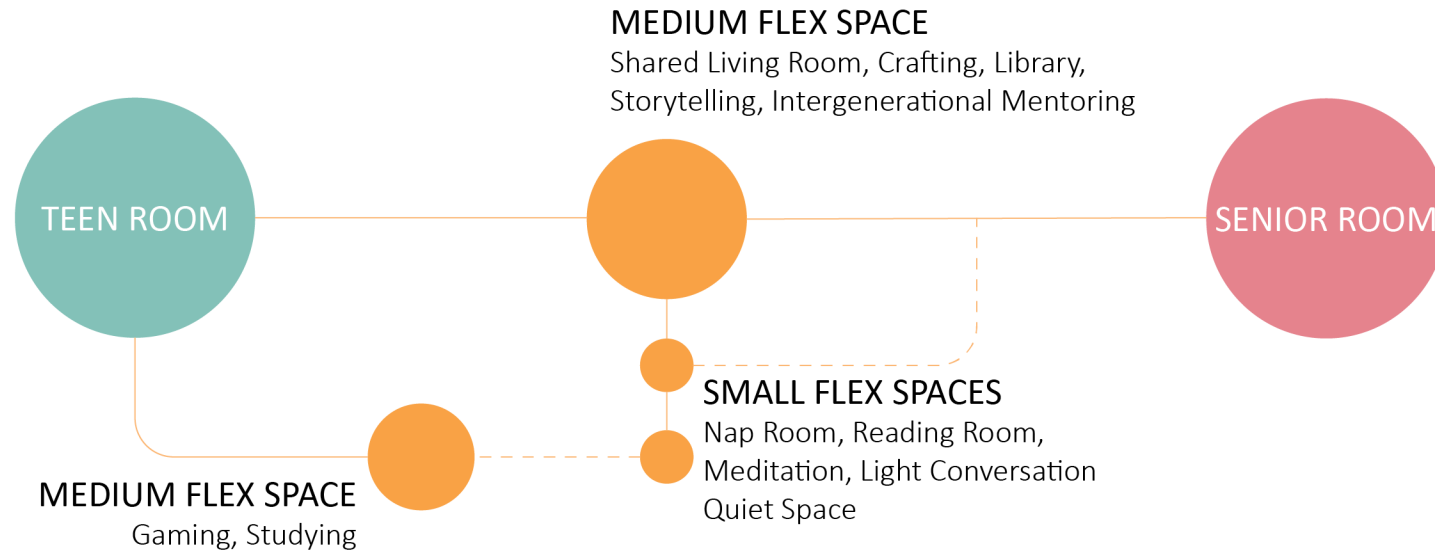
MEDIUM FLEX SPACE
Shared Living Room, Crafting, Library, Storytelling, Intergenerational Mentoring

TEEN ROOM

SENIOR ROOM

SMALL FLEX SPACES
Nap Room, Reading Room, Meditation, Light Conversation Quiet Space

MEDIUM FLEX SPACE
Gaming, Studying